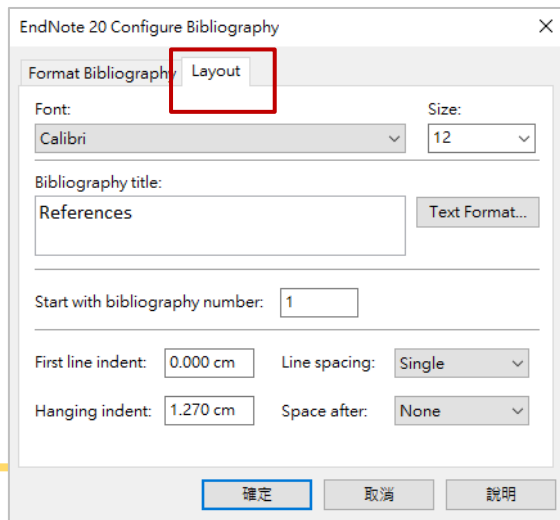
EndNote 20 Configure Bibliography

Format Bibliography | Layout

Font:
Calibri

Size:
12

Bibliography title:
References

Text Format...

Start with bibliography number: 1

First line indent: 0.000 cm
Line spacing: Single

Hanging indent: 1.270 cm
Space after: None

確定 取消 說明